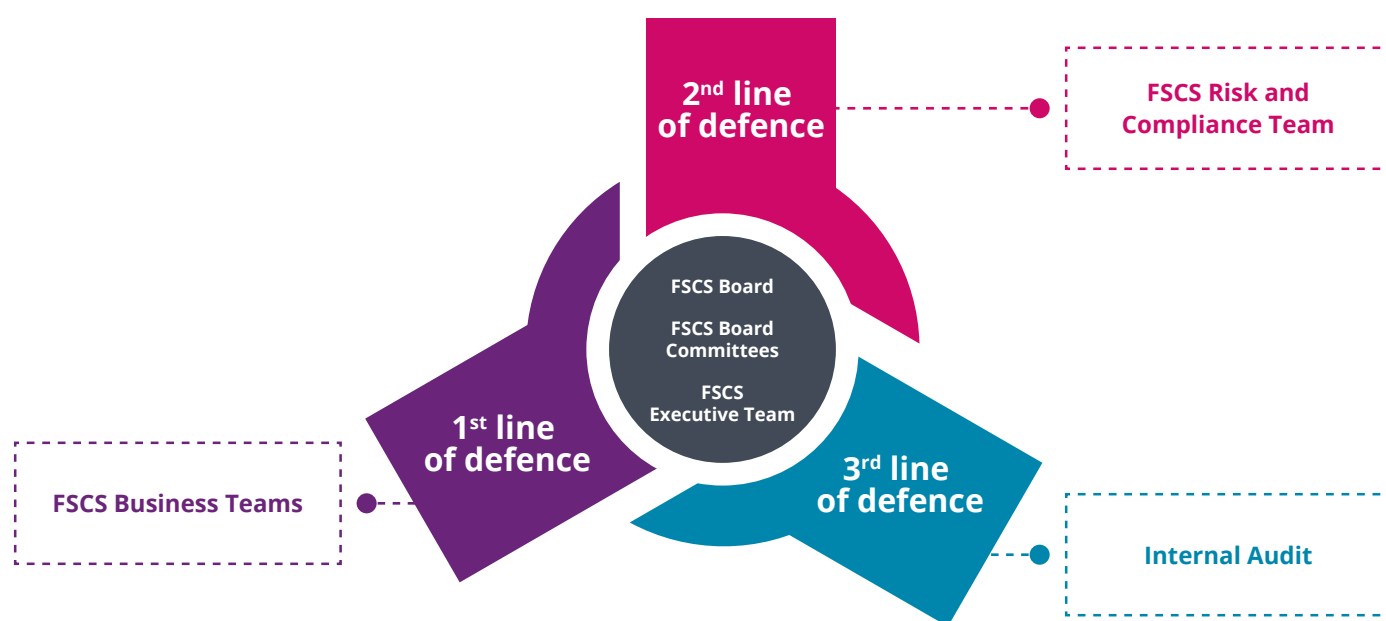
2$^{nd}$ line of defence

FSCS Risk and Compliance Team

FSCS Board

FSCS Board Committees

FSCS Executive Team

1$^{st}$ line of defence

FSCS Business Teams

3$^{rd}$ line of defence

Internal Audit